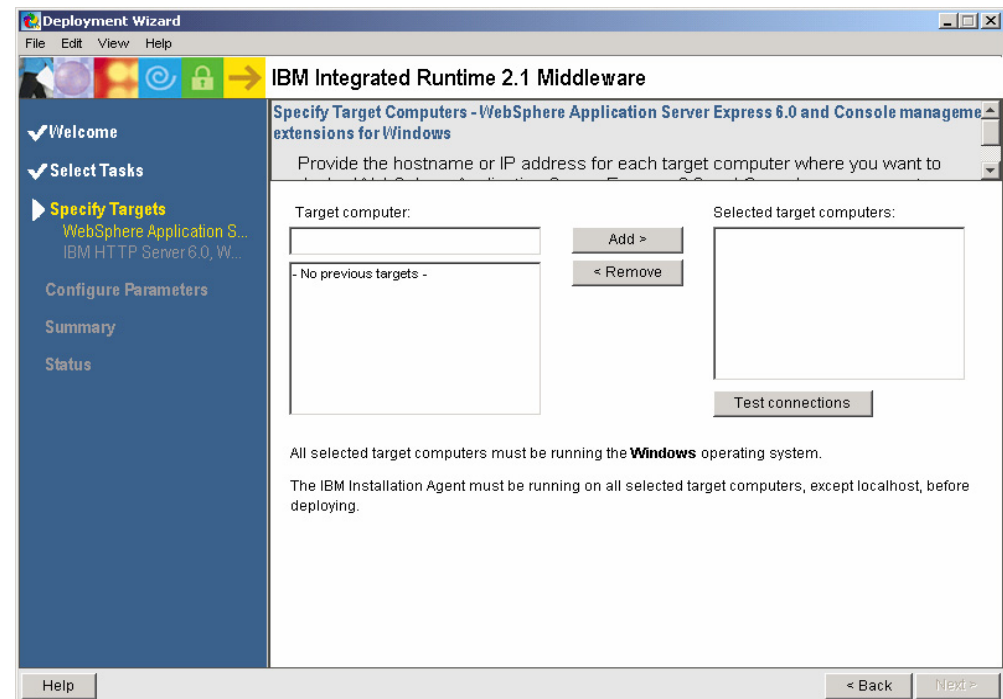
Deployment Wizard

File Edit View Help

IBM Integrated Runtime 2.1 Middleware

Welcome

Select Tasks

Specify Targets

WebSphere Application S...

IBM HTTP Server 6.0, W...

Configure Parameters

Summary

Status

Specify Target Computers - WebSphere Application Server Express 6.0 and Console manageme extensions for Windows

Provide the hostname or IP address for each target computer where you want to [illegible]

Target computer:

- No previous targets -

Add >

< Remove

Selected target computers:

Test connections

All selected target computers must be running the **Windows** operating system.

The IBM Installation Agent must be running on all selected target computers, except localhost, before deploying.

Help

< Back

Next >